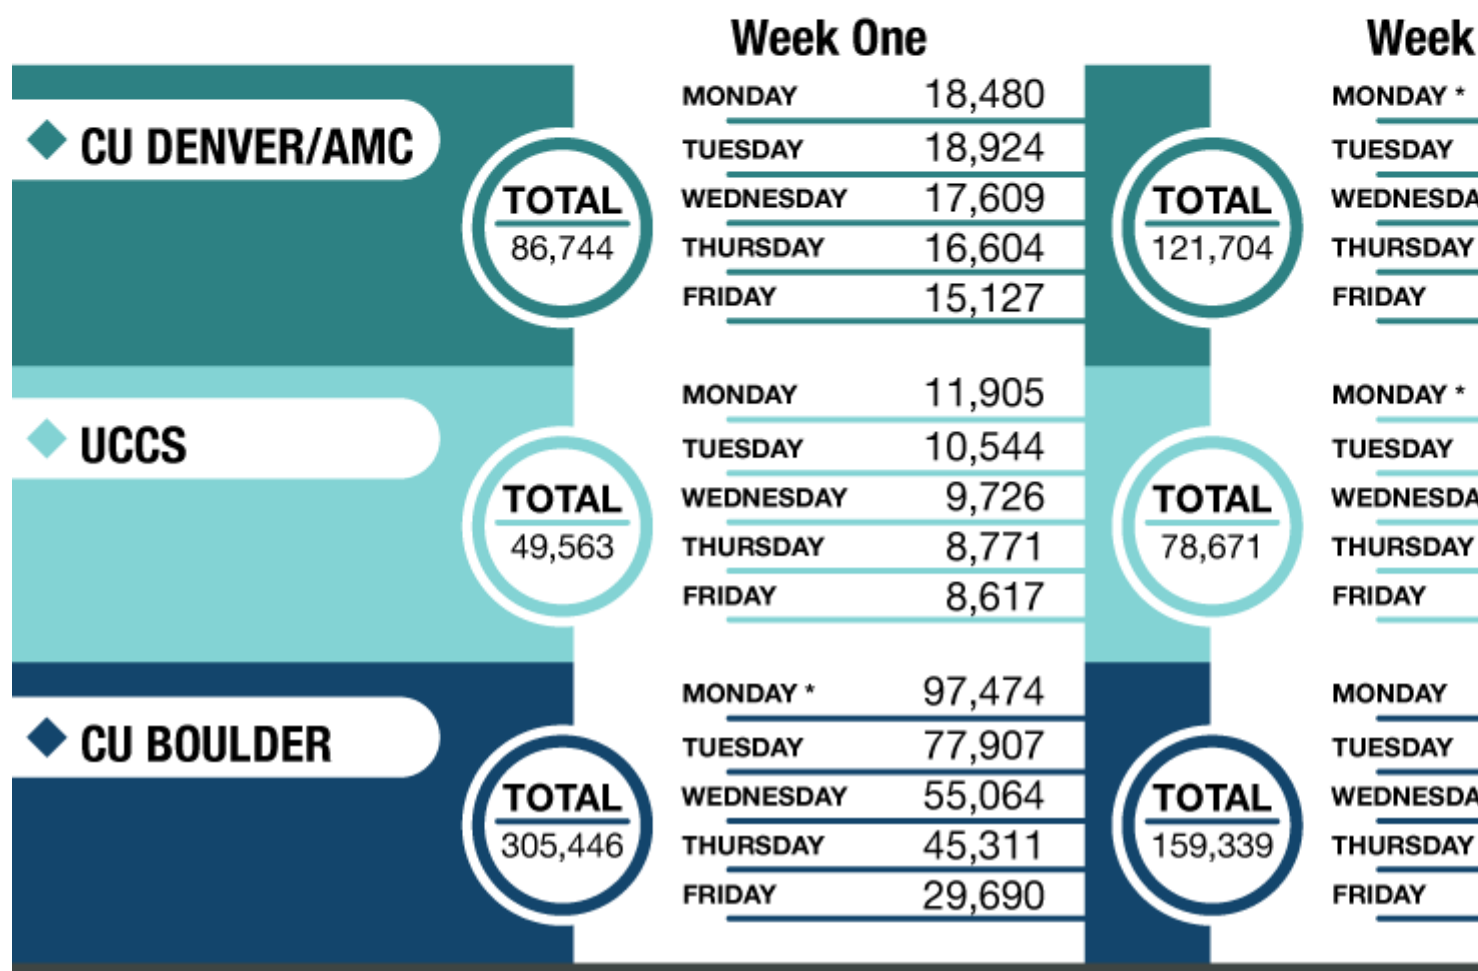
Week One

Week

CU DENVER/AMC

TOTAL
86,744

| MONDAY | 18,480 |
|---|---|
| TUESDAY | 18,924 |
| WEDNESDAY | 17,609 |
| THURSDAY | 16,604 |
| FRIDAY | 15,127 |

TOTAL
121,704

MONDAY *
TUESDAY
WEDNESDA
THURSDAY
FRIDAY

UCCS

TOTAL
49,563

| MONDAY | 11,905 |
|---|---|
| TUESDAY | 10,544 |
| WEDNESDAY | 9,726 |
| THURSDAY | 8,771 |
| FRIDAY | 8,617 |

TOTAL
78,671

MONDAY *
TUESDAY
WEDNESDA
THURSDAY
FRIDAY

CU BOULDER

TOTAL
305,446

| MONDAY * | 97,474 |
|---|---|
| TUESDAY | 77,907 |
| WEDNESDAY | 55,064 |
| THURSDAY | 45,311 |
| FRIDAY | 29,690 |

TOTAL
159,339

MONDAY
TUESDAY
WEDNESDA
THURSDAY
FRIDAY